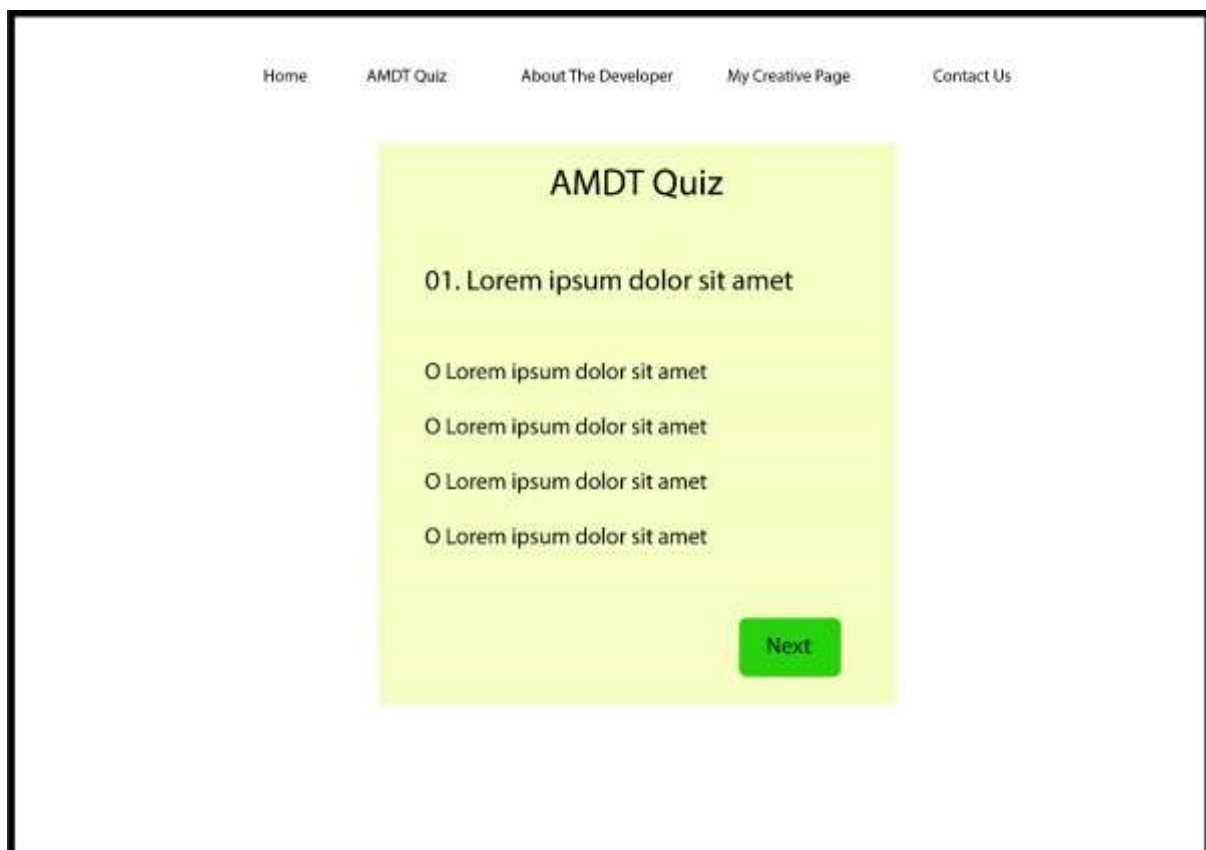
Home AMDT Quiz About The Developer My Creative Page Contact Us

AMDT Quiz

01. Lorem ipsum dolor sit amet

O Lorem ipsum dolor sit amet

O Lorem ipsum dolor sit amet

O Lorem ipsum dolor sit amet

O Lorem ipsum dolor sit amet

Next